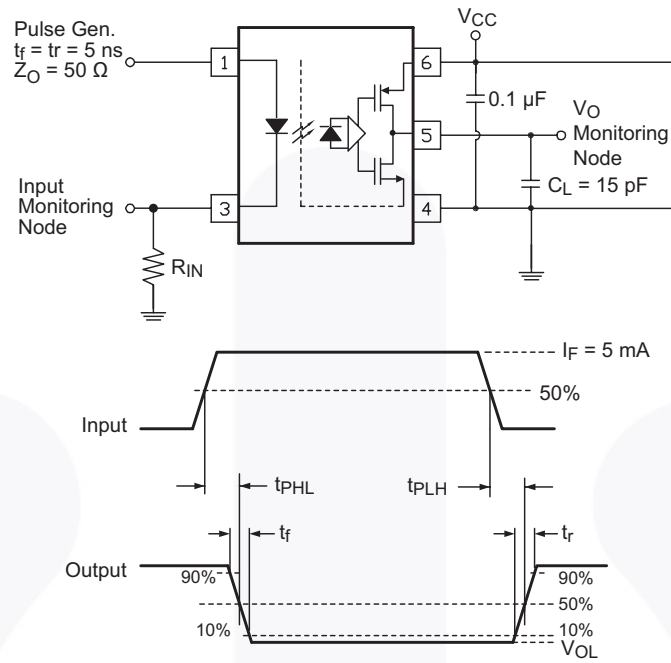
Pulse Gen.
$t_f$ = tr = 5 ns
$Z_O$ = 50 Ω

1
3
6
5
4

$V_{CC}$

0.1 μF

$V_O$
Monitoring
Node

$C_L$ = 15 pF

Input
Monitoring
Node

$R_{IN}$

$I_F$ = 5 mA

50%

Input

$t_{PHL}$

$t_{PLH}$

$t_f$

$t_r$

Output

90%

90%

50%

10%

10%

$V_{OL}$